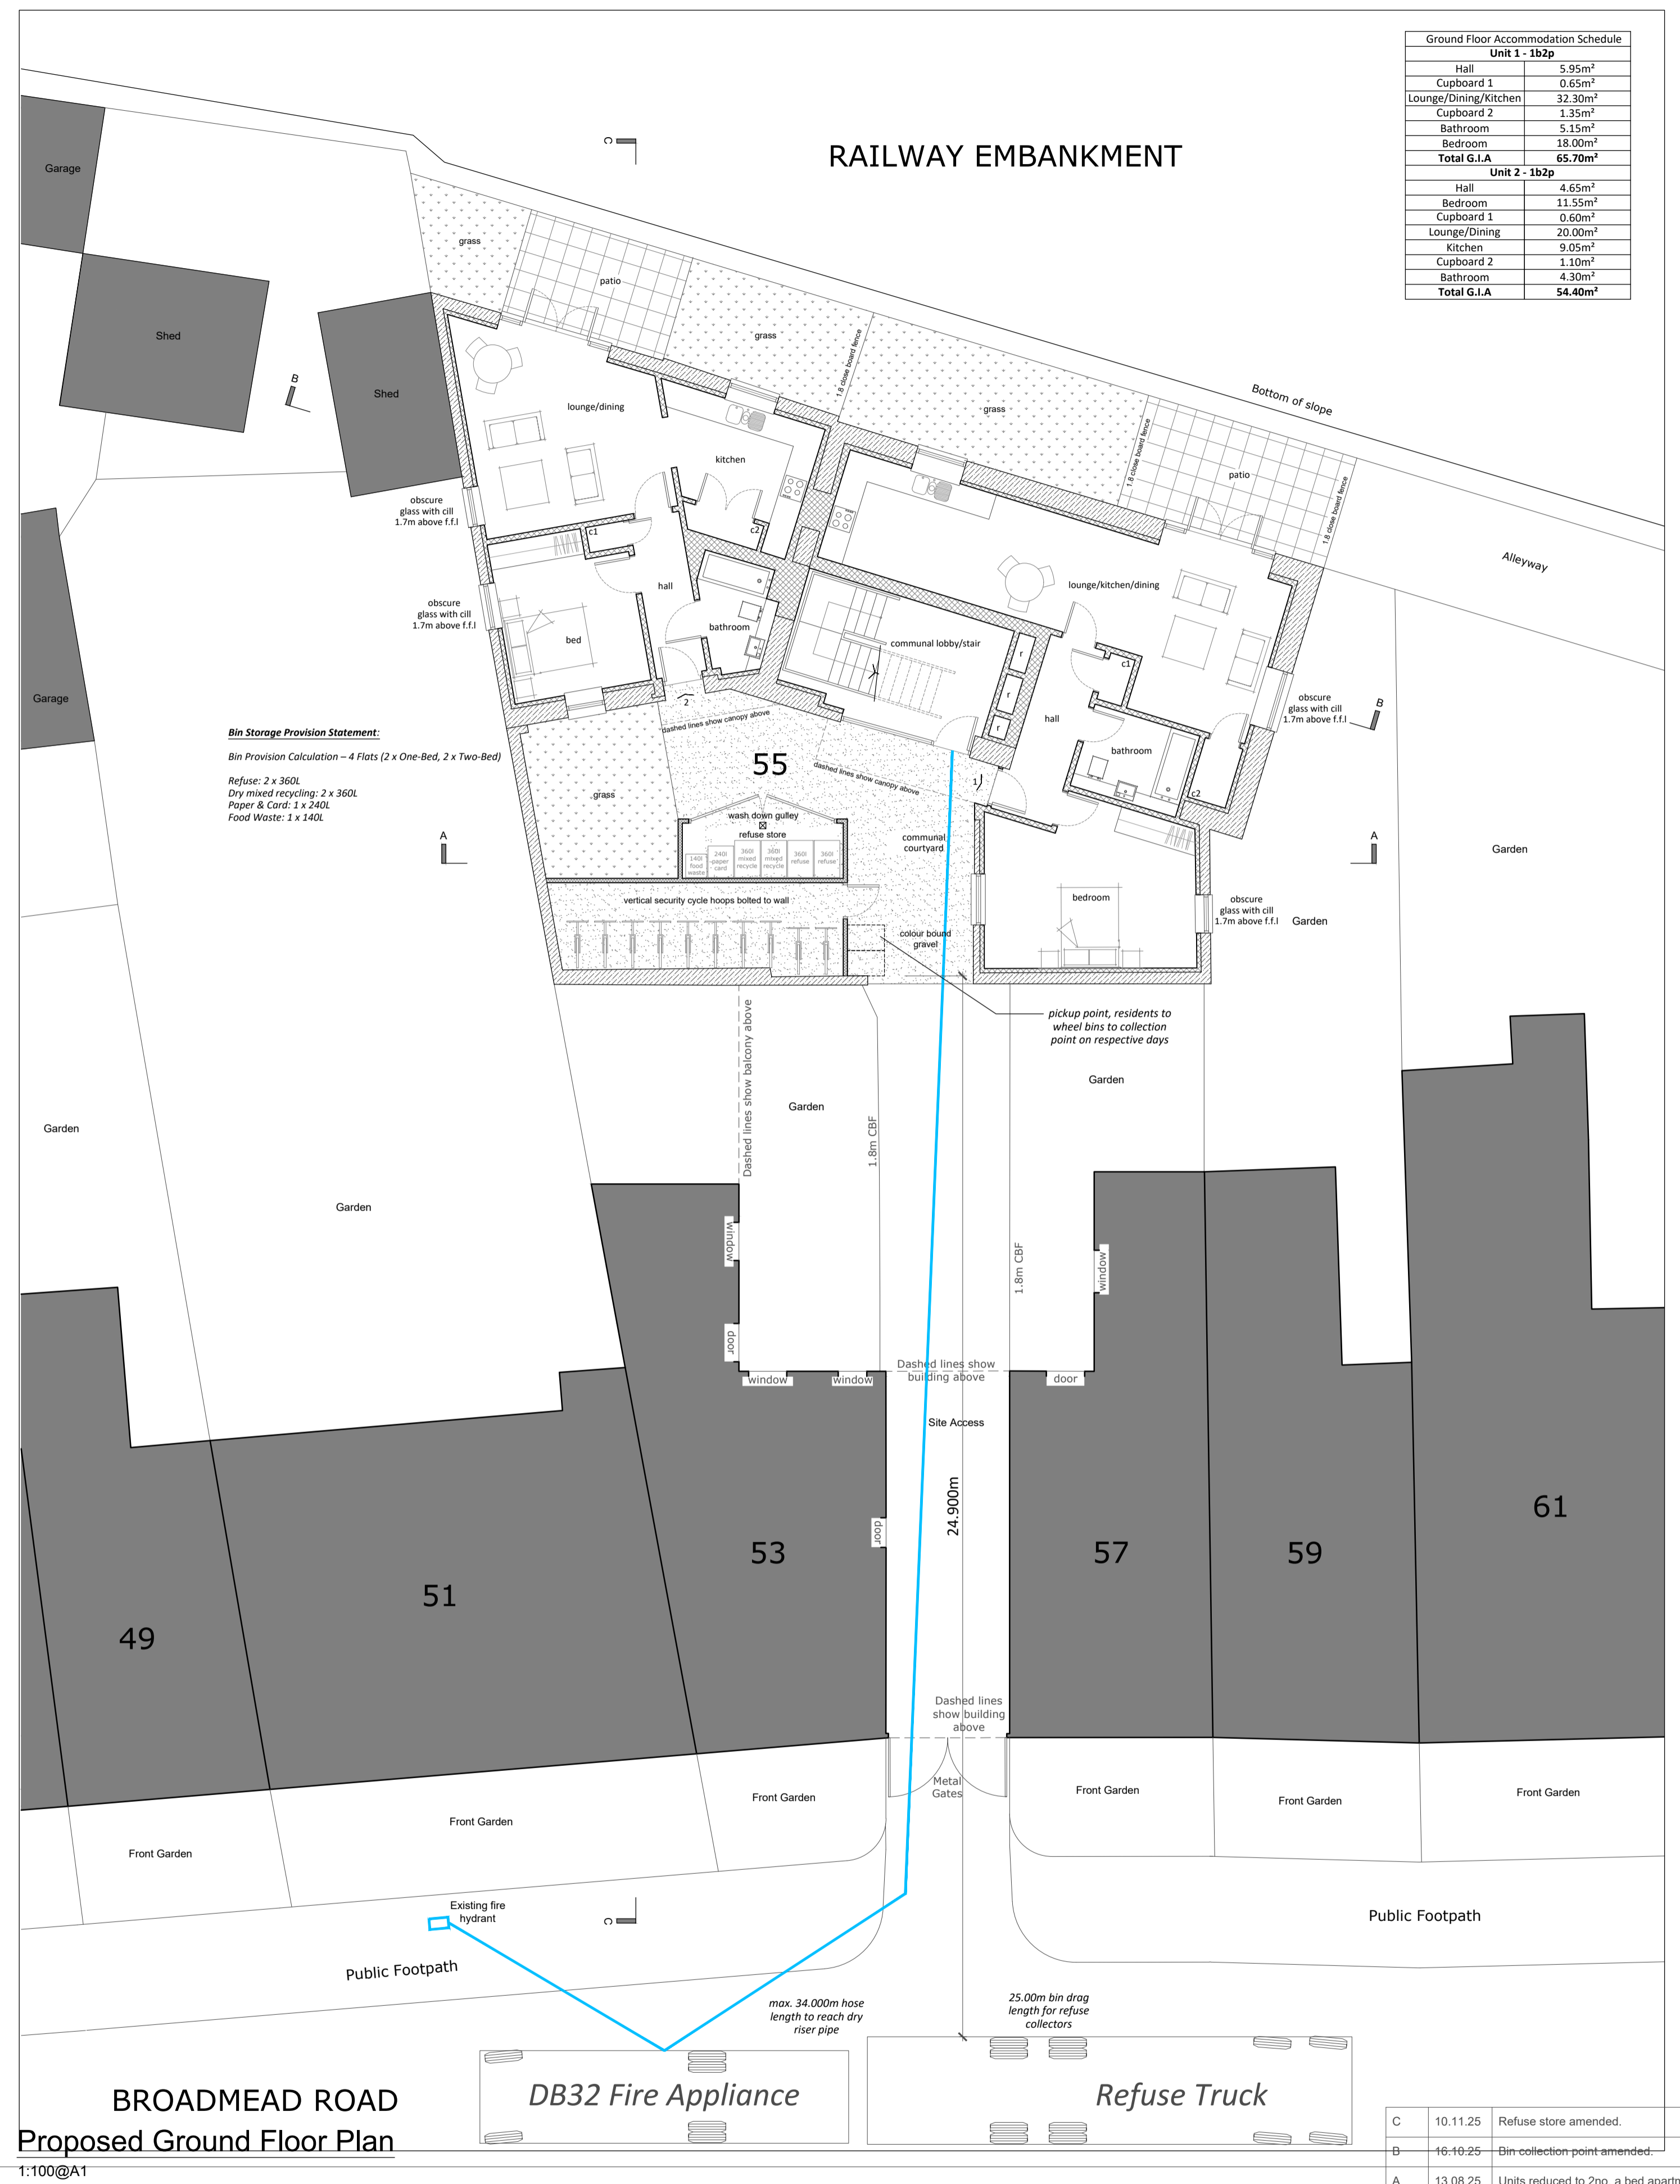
| Ground Floor Accommodation Schedule | |
|---|---|
| Unit 1 - 1b2p | |
| Hall | 5.95m² |
| Cupboard 1 | 0.65m² |
| Lounge/Dining/Kitchen | 32.30m² |
| Cupboard 2 | 1.35m² |
| Bathroom | 5.15m² |
| Bedroom | 18.00m² |
| Total G.I.A | 65.70m² |
| Unit 2 - 1b2p | |
| Hall | 4.65m² |
| Bedroom | 11.55m² |
| Cupboard 1 | 0.60m² |
| Lounge/Dining | 20.00m² |
| Kitchen | 9.05m² |
| Cupboard 2 | 1.10m² |
| Bathroom | 4.30m² |
| Total G.I.A | 54.40m² |

RAILWAY EMBANKMENT

C

Garage

Shed

Shed

B

grass

patio

grass

1.8 close board fence

grass

Bottom of slope

1.8 close board fence

patio

1.8 close board fence

Alleyway

lounge/dining

kitchen

obscure glass with cill 1.7m above f.f.l

c1

c2

hall

obscure glass with cill 1.7m above f.f.l

bed

bathroom

communal lobby/stair

lounge/kitchen/dining

c1

obscure glass with cill 1.7m above f.f.l

B

Garage

2

dashed lines show canopy above

hall

bathroom

Bin Storage Provision Statement:

Bin Provision Calculation – 4 Flats (2 x One-Bed, 2 x Two-Bed)

Refuse: 2 x 360L
Dry mixed recycling: 2 x 360L
Paper & Card: 1 x 240L
Food Waste: 1 x 140L

55

dashed lines show canopy above

1

c2

grass

wash down gulley
refuse store

140l food waste | 240l paper card | 360l mixed recycle | 360l mixed recycle | 360l refuse | 360l refuse

communal courtyard

A

A

Garden

bedroom

obscure glass with cill 1.7m above f.f.l

Garden

vertical security cycle hoops bolted to wall

colour bound gravel

pickup point, residents to wheel bins to collection point on respective days

Dashed lines show balcony above

Garden

1.8m CBF

Garden

Garden

Garden

window

door

1.8m CBF

window

window

window

Dashed lines show building above

door

Site Access

door

24.900m

61

53

57

59

51

49

Dashed lines show building above

Metal Gates

Front Garden

Front Garden

Front Garden

Front Garden

Front Garden

Front Garden

Existing fire hydrant

C

Public Footpath

Public Footpath

max. 34.000m hose length to reach dry riser pipe

25.00m bin drag length for refuse collectors

DB32 Fire Appliance

Refuse Truck

BROADMEAD ROAD

Proposed Ground Floor Plan

1:100@A1

| C | 10.11.25 | Refuse store amended. |
|---|---|---|
| B | 16.10.25 | Bin collection point amended. |
| A | 13.08.25 | Units reduced to 2no. a bed apartm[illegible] |